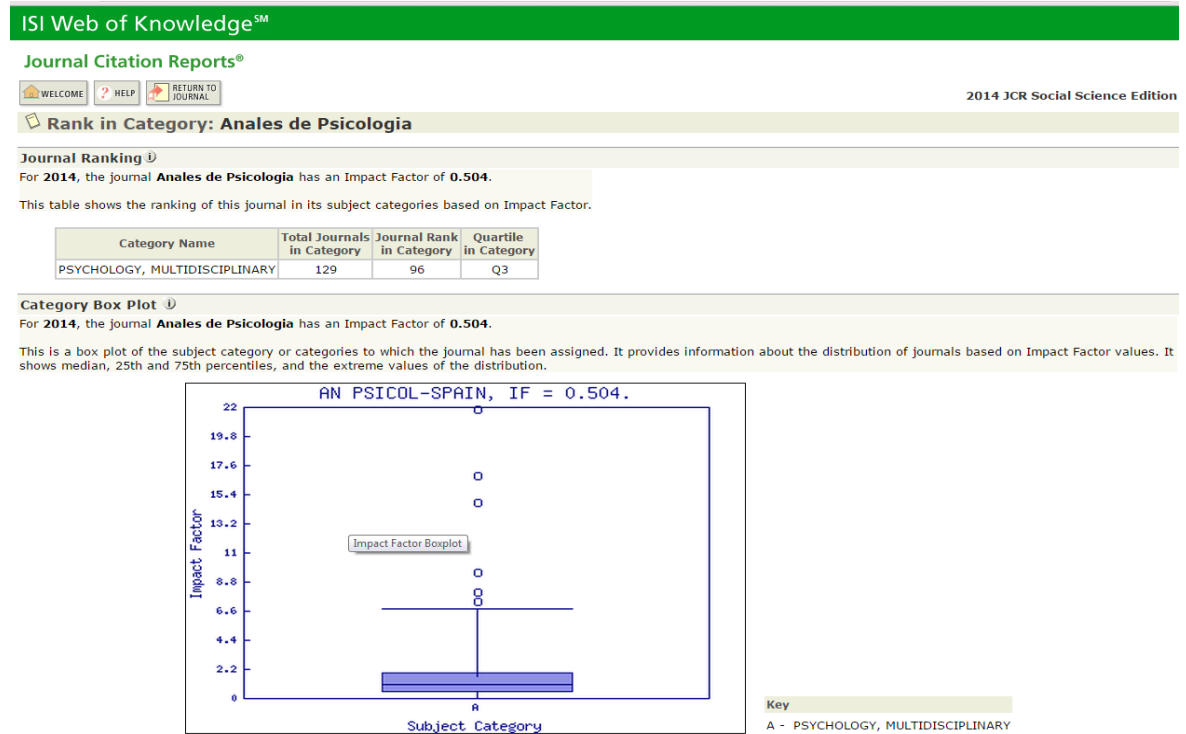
ISI Web of Knowledge℠

Journal Citation Reports®

WELCOME ? HELP RETURN TO JOURNAL

2014 JCR Social Science Edition

Rank in Category: Anales de Psicologia

Journal Ranking

For **2014**, the journal **Anales de Psicologia** has an Impact Factor of **0.504**.

This table shows the ranking of this journal in its subject categories based on Impact Factor.

| Category Name | Total Journals in Category | Journal Rank in Category | Quartile in Category |
|---|---|---|---|
| PSYCHOLOGY, MULTIDISCIPLINARY | 129 | 96 | Q3 |

Category Box Plot

For **2014**, the journal **Anales de Psicologia** has an Impact Factor of **0.504**.

This is a box plot of the subject category or categories to which the journal has been assigned. It provides information about the distribution of journals based on Impact Factor values. It shows median, 25th and 75th percentiles, and the extreme values of the distribution.

AN PSICOL-SPAIN, IF = 0.504.

22
19.8
17.6
15.4
13.2
11
8.8
6.6
4.4
2.2
0

Impact Factor

Impact Factor Boxplot

A

Subject Category

Key

A - PSYCHOLOGY, MULTIDISCIPLINARY